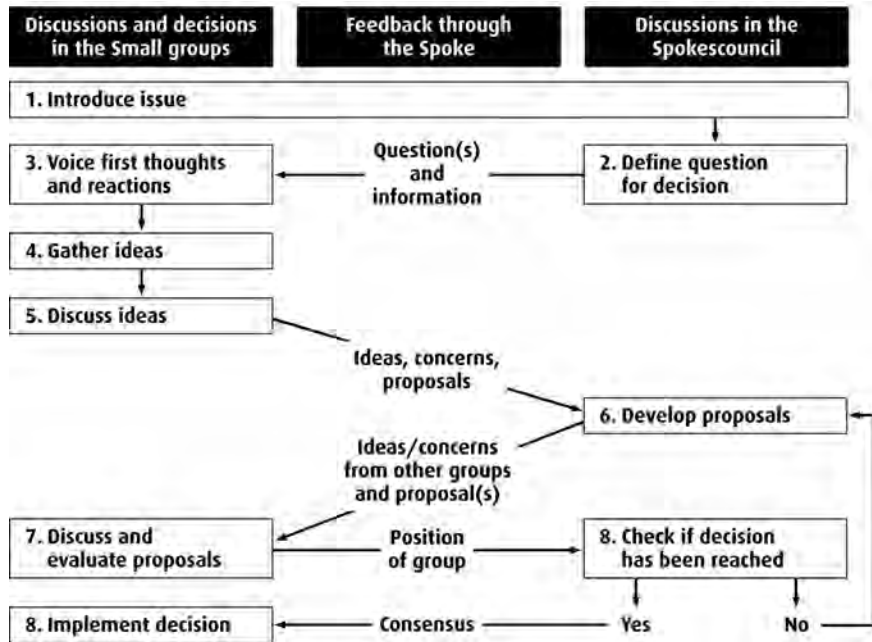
Discussions and decisions in the Small groups

Feedback through the Spoke

Discussions in the Spokescouncil

1. Introduce issue

3. Voice first thoughts and reactions

Question(s) and information

2. Define question for decision

4. Gather ideas

5. Discuss ideas

Ideas, concerns, proposals

6. Develop proposals

Ideas/concerns from other groups and proposal(s)

7. Discuss and evaluate proposals

Position of group

8. Check if decision has been reached

8. Implement decision

Consensus

Yes

No